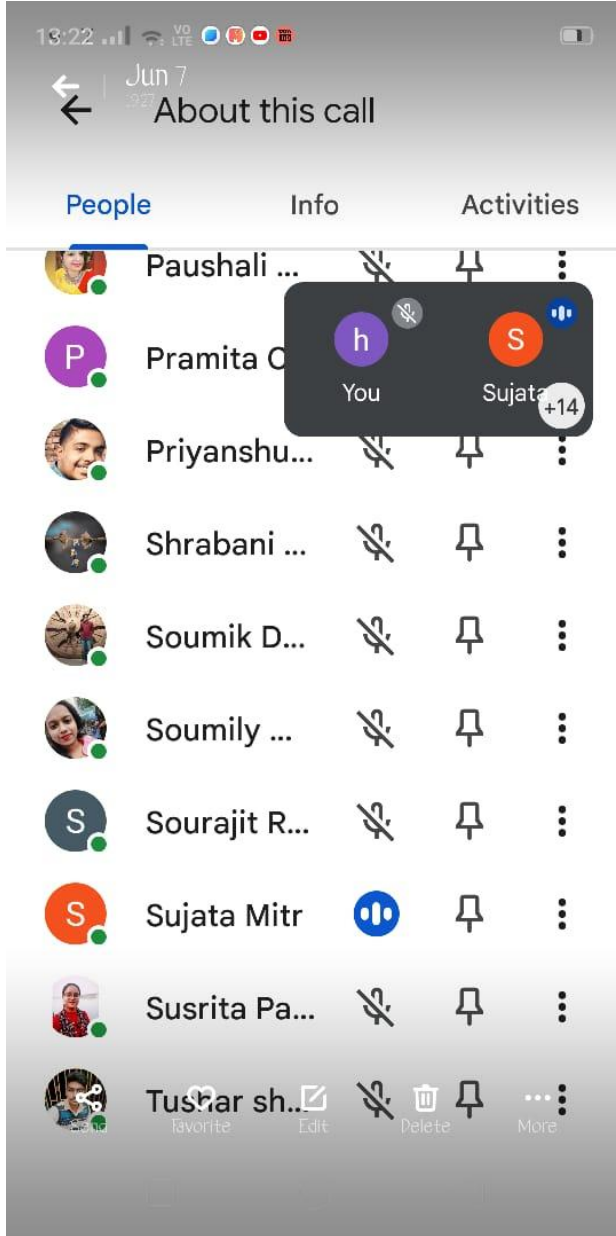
13:22

Jun 7

About this call

People

Info

Activities

Paushali ...

h

You

S

Sujata

+14

P

Pramita C

Priyanshu...

Shrabani ...

Soumik D...

Soumily ...

S

Sourajit R...

S

Sujata Mitr

Susrita Pa...

Tushar sh...

Send

Favorite

Edit

Delete

More